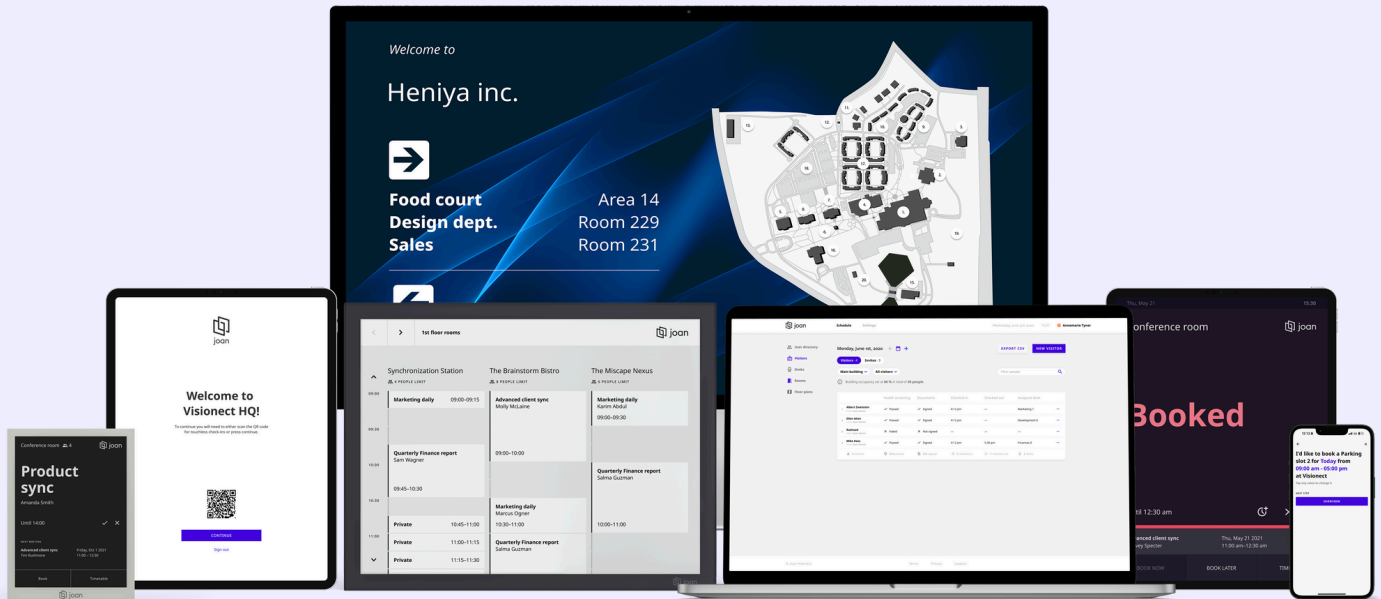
Welcome to

Heniya inc.

Food court Area 14
Design dept. Room 229
Sales Room 231

joan

Welcome to Visionect HQ!

To continue you will need to either scan the QR code for touchless check-ins or press continue.

CONTINUE

Sign out

Conference room 4 joan

Product sync

Amanda Smith

Until 14:00

Advanced client sync
Friday, Oct 1 2021

Book Timetable

joan

1st floor rooms joan

Synchronization Station
8 PEOPLE LIMIT

The Brainstorm Bistro
8 PEOPLE LIMIT

The Miscape Nexus
8 PEOPLE LIMIT

09:00

Marketing daily 09:00–09:15

Advanced client sync
Molly McLaine

Marketing daily
Karim Abdul
09:00–09:30

09:30

Quarterly Finance report
Sam Wagner

09:00–10:00

10:00

Quarterly Finance report
Salma Guzman

09:45–10:30

10:30

Marketing daily
Marcus Ogner

Private 10:45–11:00

10:30–11:00

10:00–11:00

11:00

Private 11:00–11:15

Quarterly Finance report
Salma Guzman

Private 11:15–11:30

joan

joan Schedule Settings

Monday, June 1st, 2020

EXPORT CSV NEW VISITOR

Visitors Invites

Main building All visitors

Desks
Rooms
Floor plans

Conference room joan

Booked

til 12:30 am

anced client sync
vey Specter

Thu, May 21 2021
11:00 am–12:30 am

BOOK NOW BOOK LATER TIM

Thu, May 21 15:30

I'd like to book a Parking slot 2 for Today from 09:00 am - 05:00 pm at Visionect

OVERVIEW